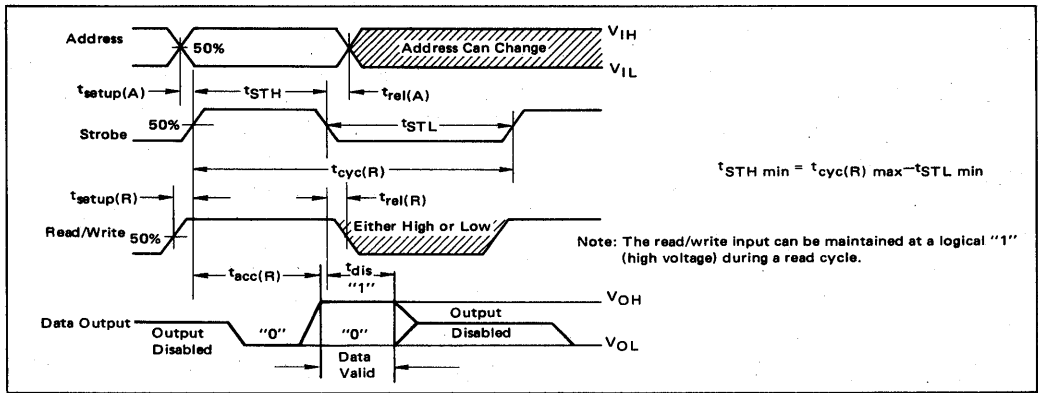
Address

50%

Address Can Change

$V_{IH}$

$V_{IL}$

$t_{setup(A)}$

$t_{STH}$

$t_{rel(A)}$

Strobe

50%

$t_{STL}$

$t_{cyc(R)}$

$t_{STH\ min} = t_{cyc(R)\ max} - t_{STL\ min}$

$t_{setup(R)}$

$t_{rel(R)}$

Read/Write

50%

Either High or Low

Note: The read/write input can be maintained at a logical "1" (high voltage) during a read cycle.

$t_{acc(R)}$

$t_{dis}$

"1"

$V_{OH}$

Data Output

Output Disabled

"0"

"0"

Output Disabled

$V_{OL}$

Data Valid